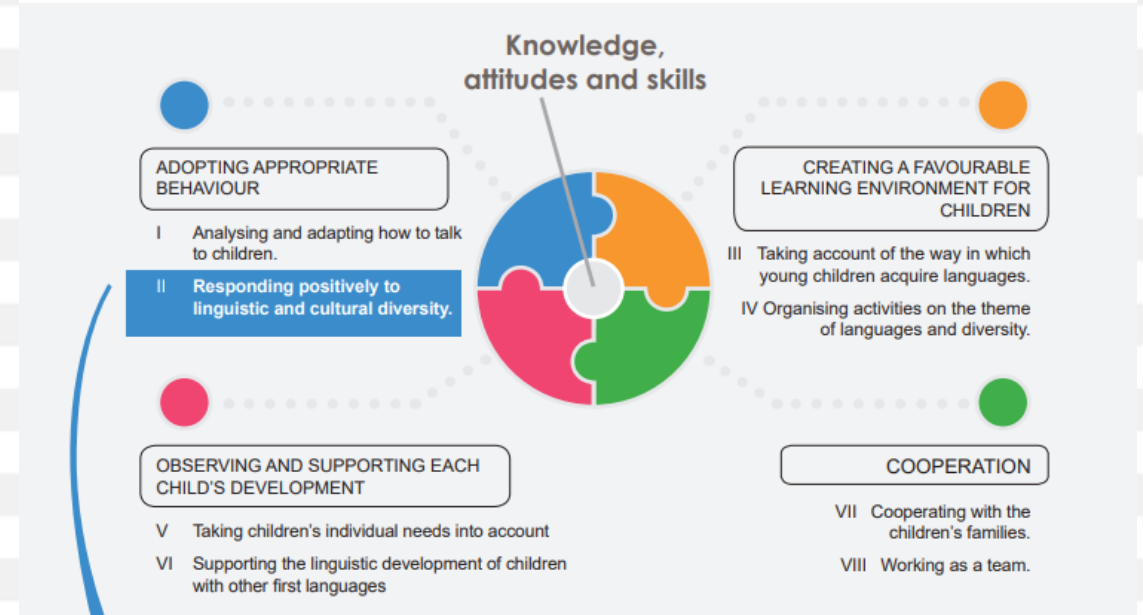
Knowledge, attitudes and skills

ADOPTING APPROPRIATE BEHAVIOUR

I Analysing and adapting how to talk to children.

II Responding positively to linguistic and cultural diversity.

CREATING A FAVOURABLE LEARNING ENVIRONMENT FOR CHILDREN

III Taking account of the way in which young children acquire languages.

IV Organising activities on the theme of languages and diversity.

OBSERVING AND SUPPORTING EACH CHILD'S DEVELOPMENT

V Taking children's individual needs into account

VI Supporting the linguistic development of children with other first languages

COOPERATION

VII Cooperating with the children's families.

VIII Working as a team.